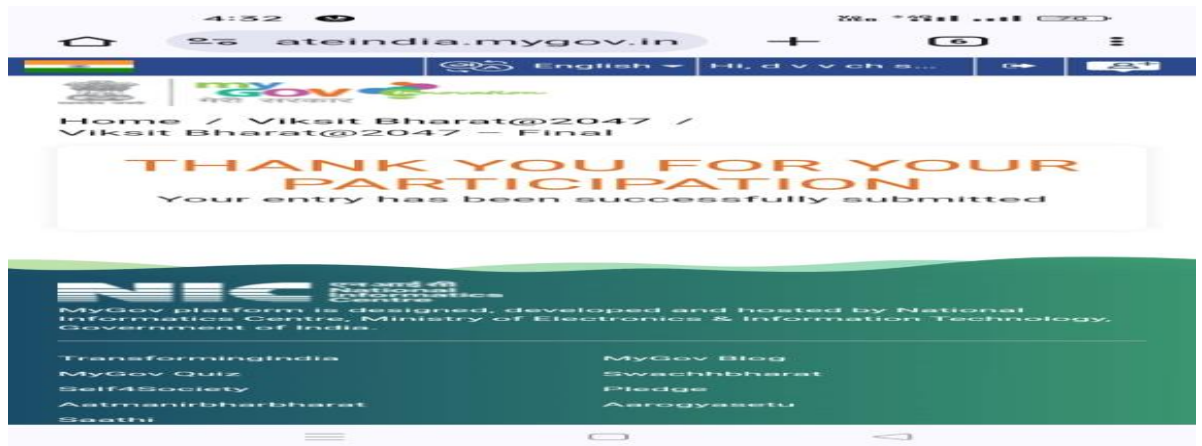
4:52

ateindia.mygov.in

6

English ▾ | Hi, d v v ch s...

my GOV मेरी सरकार

Home / Viksit Bharat@2047 / Viksit Bharat@2047 – Final

THANK YOU FOR YOUR PARTICIPATION

Your entry has been successfully submitted

NIC राष्ट्रीय सूचना विज्ञान केंद्र National Informatics Centre

MyGov platform is designed, developed and hosted by National Informatics Centre, Ministry of Electronics & Information Technology, Government of India.

TransformingIndia
MyGov Quiz
Self4Society
Aatmanirbharbharat
Saathi

MyGov Blog
Swachhbharat
Pledge
Aarogyasetu